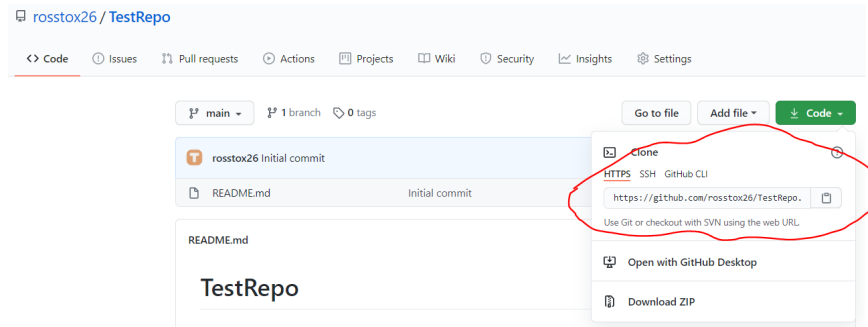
rosstox26 / TestRepo

<> Code
Issues
Pull requests
Actions
Projects
Wiki
Security
Insights
Settings

main
1 branch
0 tags
Go to file
Add file
Code

rosstox26 Initial commit
README.md
Initial commit

Clone
HTTPS SSH GitHub CLI
https://github.com/rosstox26/TestRepo.
Use Git or checkout with SVN using the web URL.

Open with GitHub Desktop
Download ZIP

README.md

TestRepo